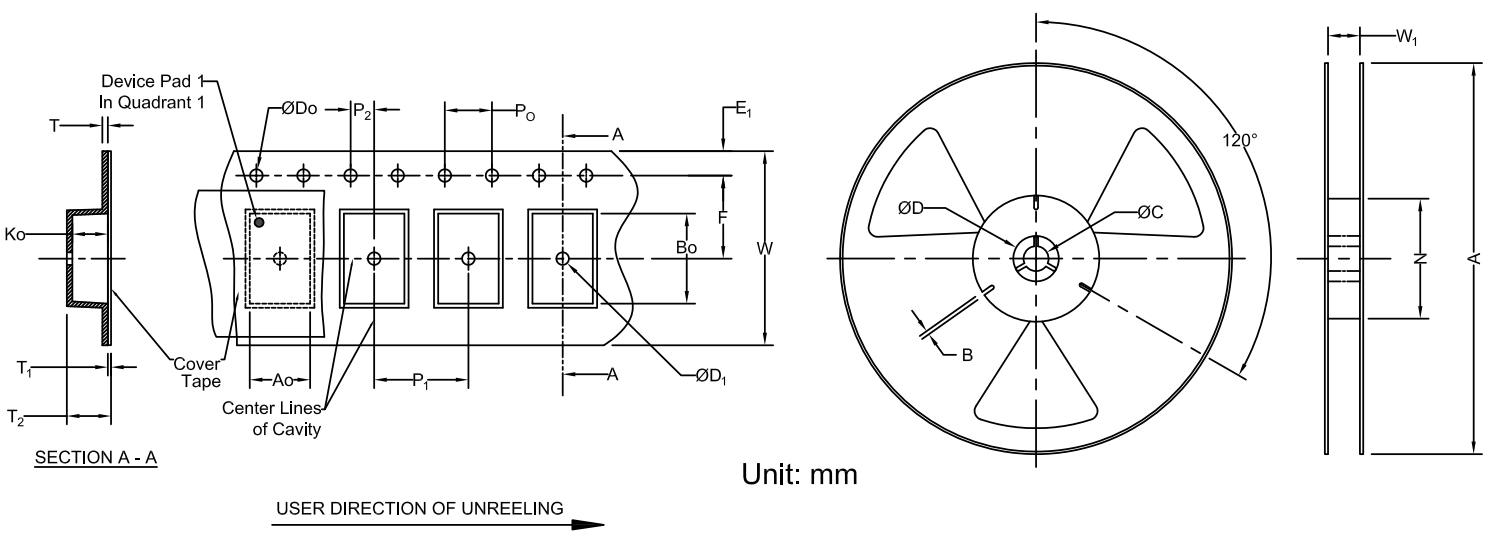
Device Pad 1
In Quadrant 1

T

Ko

$T_1$

$T_2$

SECTION A - A

ØDo

$P_2$

$P_O$

$E_1$

A

F

Bo

W

Cover Tape

Ao

$P_1$

A

$ØD_1$

Center Lines of Cavity

USER DIRECTION OF UNREELING

120°

ØD

ØC

B

Unit: mm

$W_1$

N

A